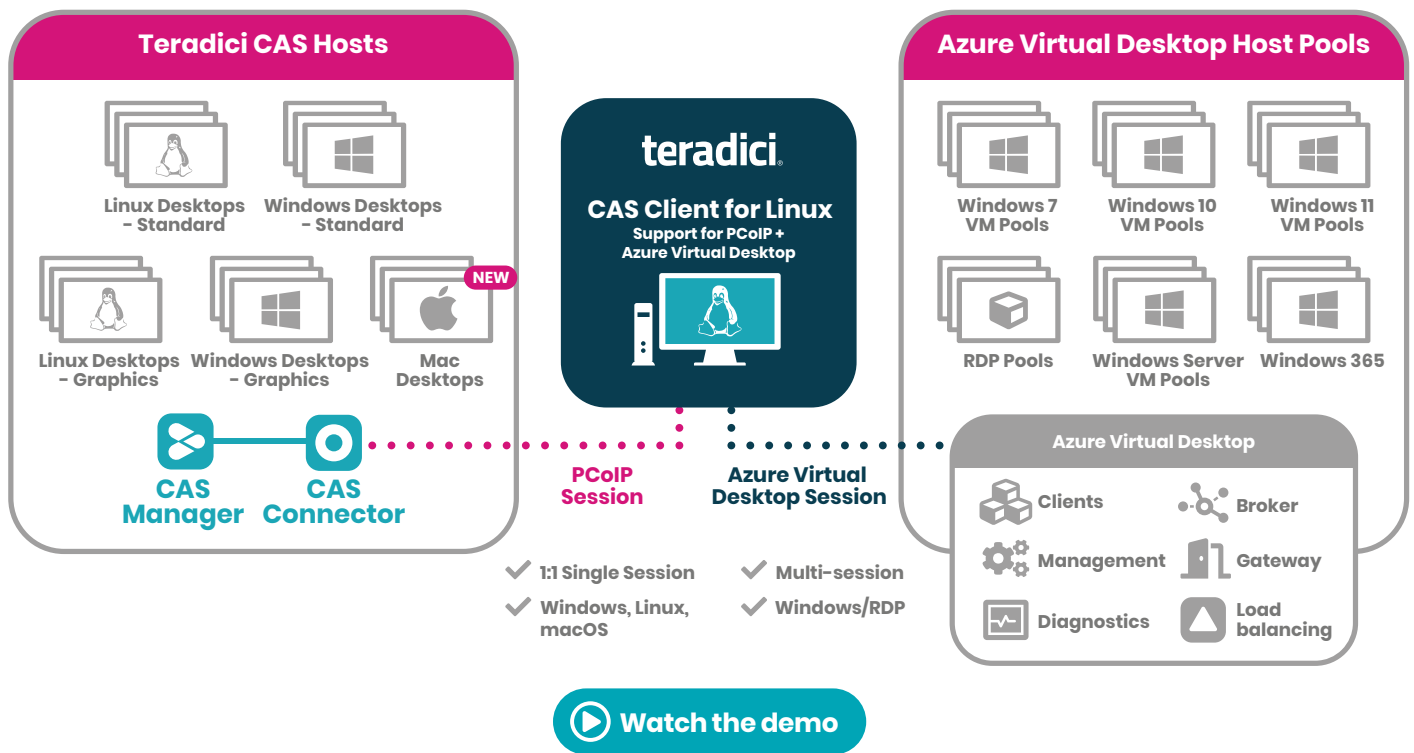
Teradici CAS Hosts

Linux Desktops - Standard
Windows Desktops - Standard
Linux Desktops - Graphics
Windows Desktops - Graphics
NEW
Mac Desktops

CAS Manager
CAS Connector

teradici.
CAS Client for Linux
Support for PCoIP + Azure Virtual Desktop

Azure Virtual Desktop Host Pools

Windows 7 VM Pools
Windows 10 VM Pools
Windows 11 VM Pools
RDP Pools
Windows Server VM Pools
Windows 365

Azure Virtual Desktop
Clients
Broker
Management
Gateway
Diagnostics
Load balancing

PCoIP Session
Azure Virtual Desktop Session

1:1 Single Session
Windows, Linux, macOS
Multi-session
Windows/RDP

Watch the demo